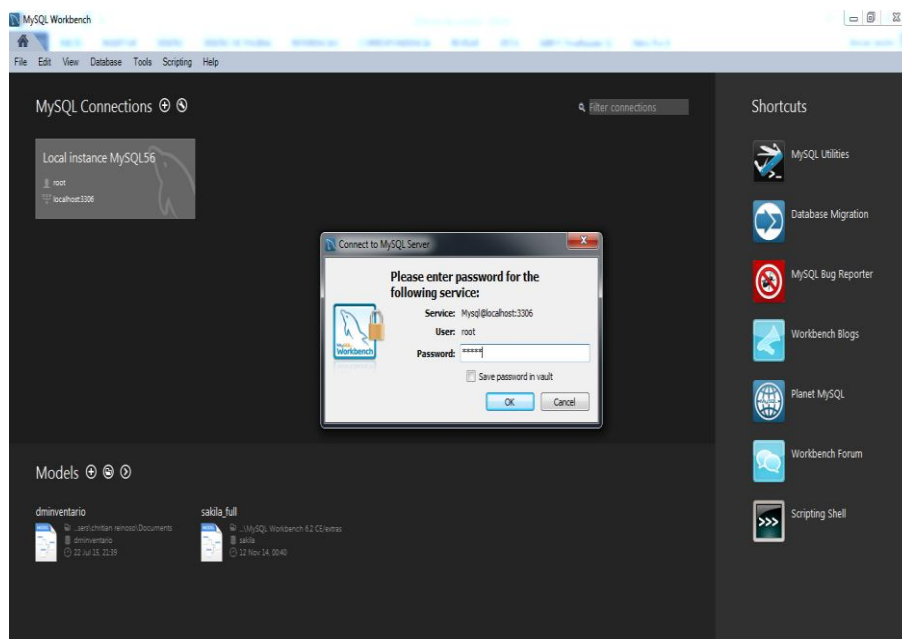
MySQL Workbench

File Edit View Database Tools Scripting Help

MySQL Connections ⊕ ⊗

Filter connections

Local instance MySQL56
root
localhost:3306

Shortcuts

MySQL Utilities

Database Migration

MySQL Bug Reporter

Workbench Blogs

Planet MySQL

Workbench Forum

Scripting Shell

Connect to MySQL Server

Please enter password for the following service:

Service: Mysql@localhost:3306
User: root
Password: *****

Save password in vault

OK Cancel

Models ⊕ ⊕ ⊙

dminventario
...sers\christian reinoso\Documents
dminventario
22 Jul 15, 21:39

sakila_full
...\MySQL Workbench 6.2 CE\extras
sakila
12 Nov 14, 00:40